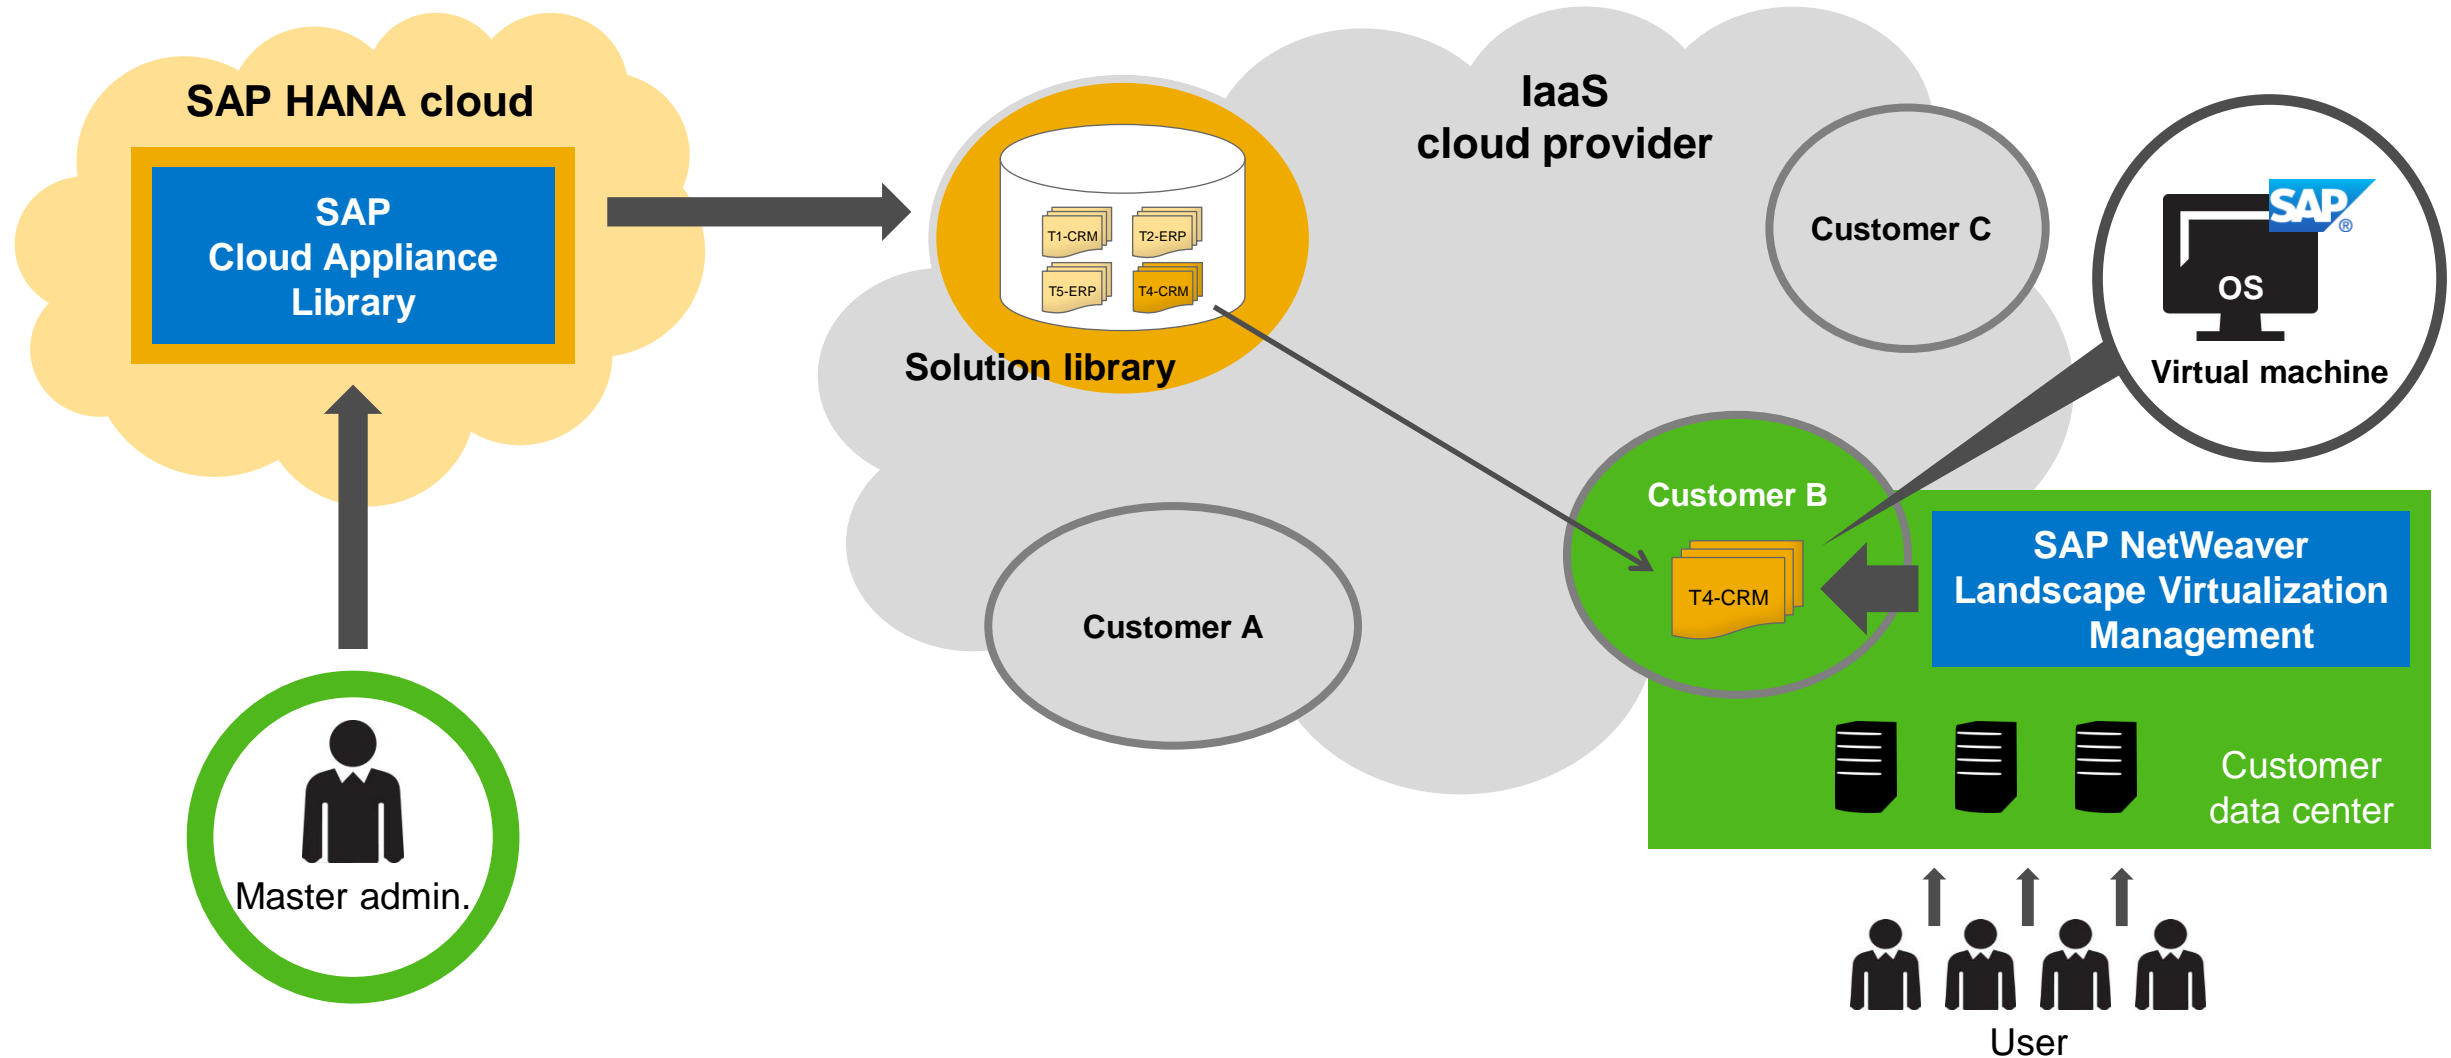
SAP HANA cloud

SAP
Cloud Appliance
Library

Master admin.

T1-CRM
T2-ERP
T5-ERP
T4-CRM

Solution library

IaaS
cloud provider

Customer C

SAP
OS
Virtual machine

Customer A

Customer B

T4-CRM

SAP NetWeaver Landscape Virtualization Management

Customer data center

User